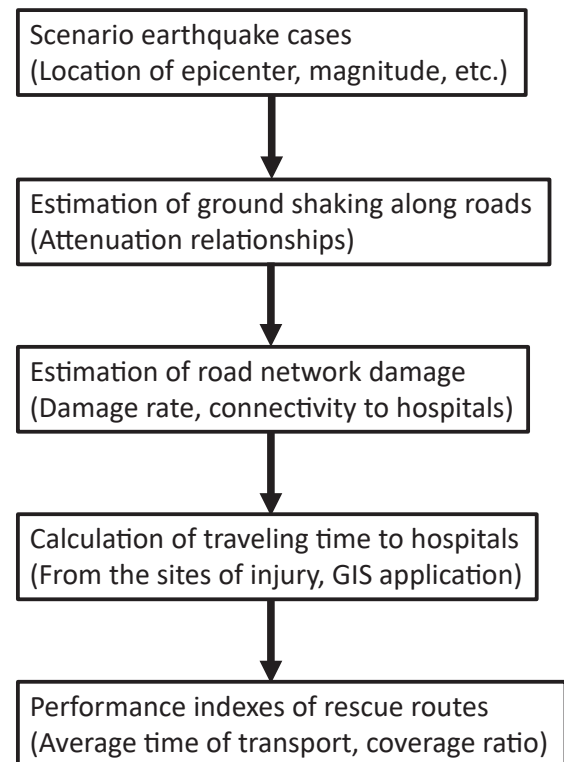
Scenario earthquake cases
(Location of epicenter, magnitude, etc.)

Estimation of ground shaking along roads
(Attenuation relationships)

Estimation of road network damage
(Damage rate, connectivity to hospitals)

Calculation of traveling time to hospitals
(From the sites of injury, GIS application)

Performance indexes of rescue routes
(Average time of transport, coverage ratio)